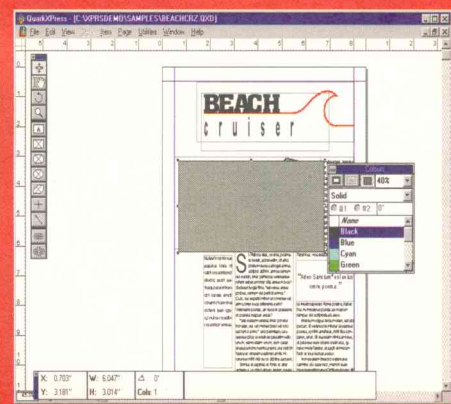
QuarkXPress - [C:\XPRSDEMO\SAMPLES\BEACHCRZ.QXD]

File Edit View Style Item Page Utilities Window Help

BEACH
cruiser

Colors
40%
Solid
None
Black
Blue
Cyan
Green

X: 0.703"
Y: 3.181"
W: 6.047"
H: 3.014"
0°
Cols: 1